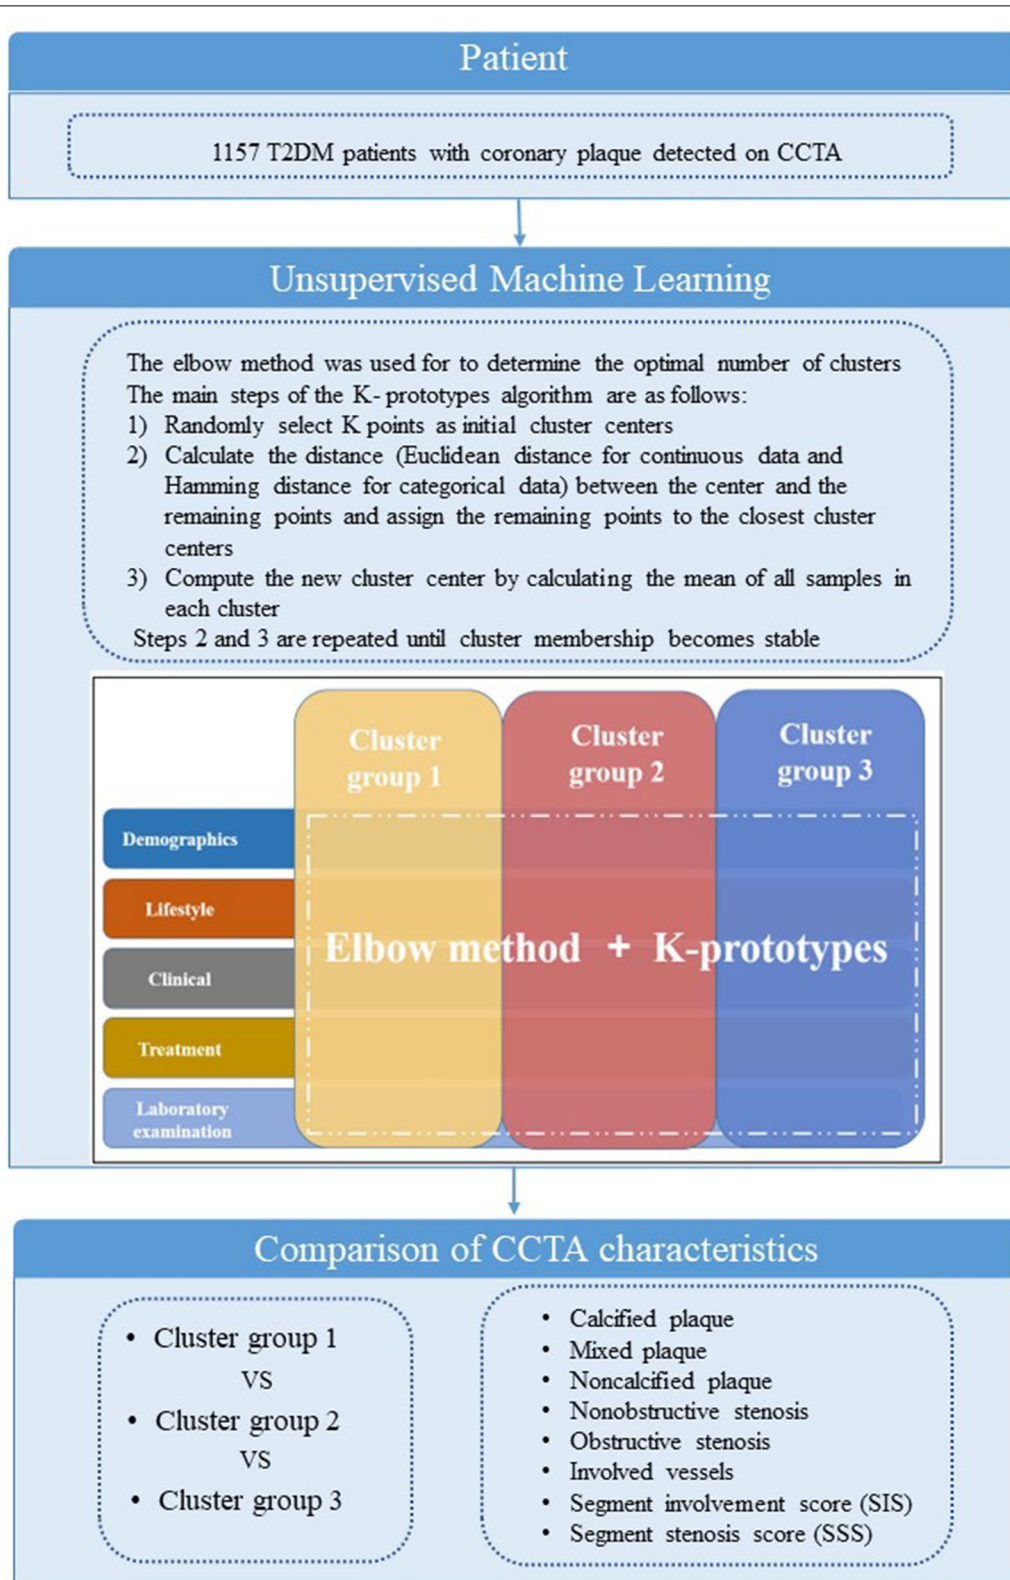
Patient

1157 T2DM patients with coronary plaque detected on CCTA

Unsupervised Machine Learning

The elbow method was used for to determine the optimal number of clusters
The main steps of the K- prototypes algorithm are as follows:
1) Randomly select K points as initial cluster centers
2) Calculate the distance (Euclidean distance for continuous data and Hamming distance for categorical data) between the center and the remaining points and assign the remaining points to the closest cluster centers
3) Compute the new cluster center by calculating the mean of all samples in each cluster
Steps 2 and 3 are repeated until cluster membership becomes stable

Cluster group 1

Cluster group 2

Cluster group 3

Demographics

Lifestyle

Clinical

Treatment

Laboratory examination

Elbow method + K-prototypes

Comparison of CCTA characteristics

• Cluster group 1
VS
• Cluster group 2
VS
• Cluster group 3

• Calcified plaque
• Mixed plaque
• Noncalcified plaque
• Nonobstructive stenosis
• Obstructive stenosis
• Involved vessels
• Segment involvement score (SIS)
• Segment stenosis score (SSS)